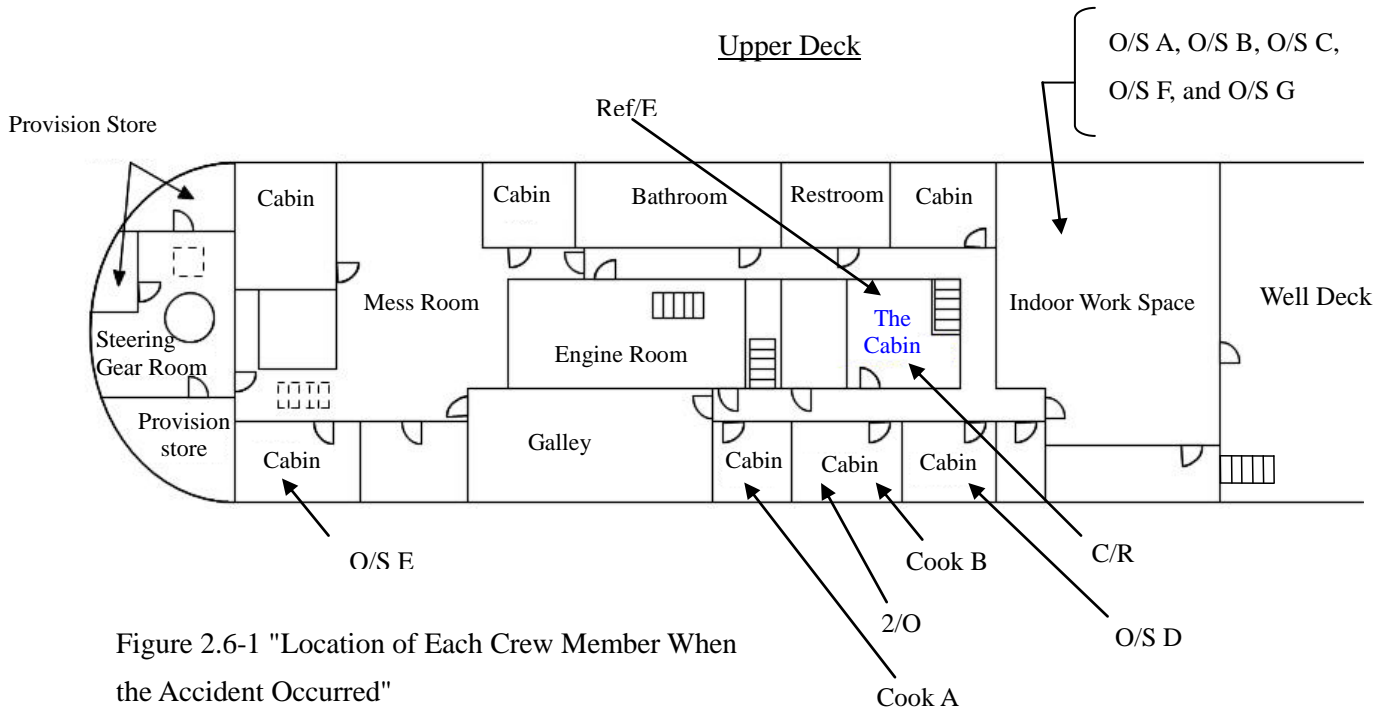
Upper Deck

O/S A, O/S B, O/S C, O/S F, and O/S G

Ref/E

Provision Store

Cabin

Cabin

Bathroom

Restroom

Cabin

Mess Room

The Cabin

Indoor Work Space

Well Deck

Steering Gear Room

Engine Room

Provision store

Galley

Cabin

Cabin

Cabin

Cabin

O/S E

Cook B

C/R

2/O

O/S D

Cook A

Figure 2.6-1 "Location of Each Crew Member When the Accident Occurred"